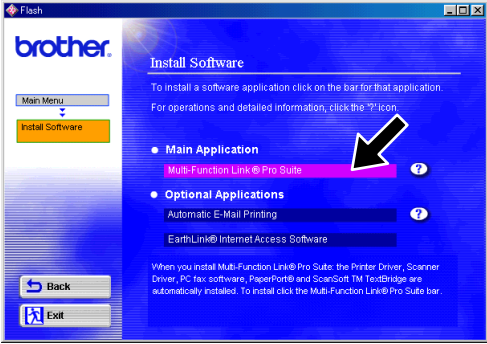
Flash

brother.

Main Menu

Install Software

Install Software

To install a software application click on the bar for that application.

For operations and detailed information, click the "?" icon.

Main Application

Multi-Function Link® Pro Suite

?

Optional Applications

Automatic E-Mail Printing

?

EarthLink® Internet Access Software

When you install Multi-Function Link® Pro Suite: the Printer Driver, Scanner Driver, PC fax software, PaperPort® and ScanSoft TM TextBridge are automatically installed. To install click the Multi-Function Link® Pro Suite bar.

Back

Exit